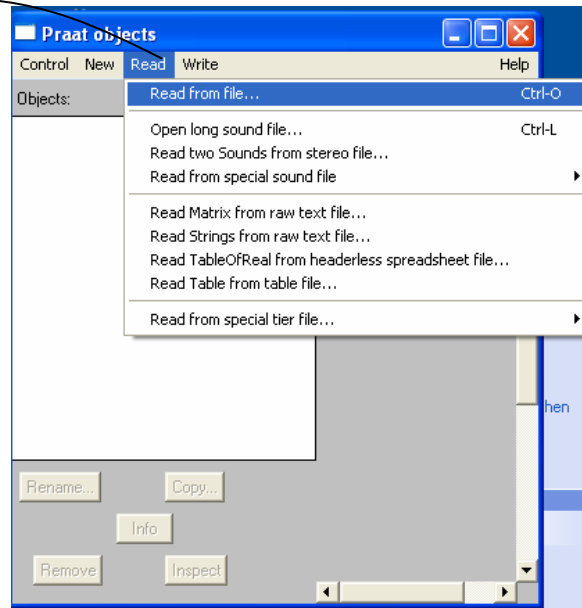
Praat objects

Control New Read Write Help

Objects:

Read from file... Ctrl-O

Open long sound file... Ctrl-L
Read two Sounds from stereo file...
Read from special sound file

Read Matrix from raw text file...
Read Strings from raw text file...
Read TableOfReal from headerless spreadsheet file...
Read Table from table file...

Read from special tier file...

hen

Rename... Copy...

Info

Remove Inspect